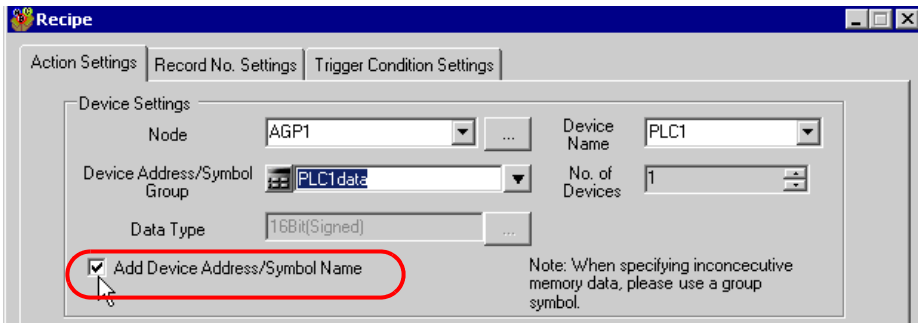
Recipe

Action Settings | Record No. Settings | Trigger Condition Settings

Device Settings

Node AGP1 ...

Device Name PLC1

Device Address/Symbol Group PLC1data

No. of Devices 1

Data Type 16Bit(Signed) ...

Add Device Address/Symbol Name

Note: When specifying inconcecutive memory data, please use a group symbol.